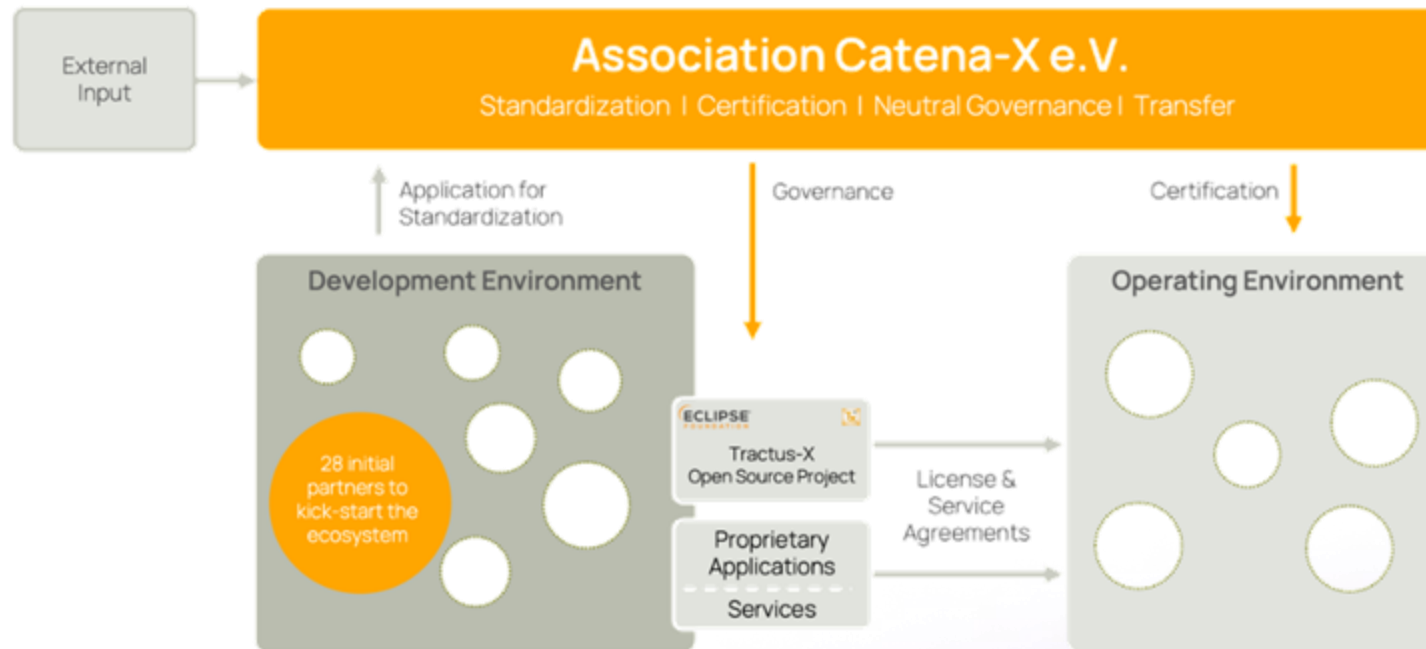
External Input

Association Catena-X e.V.

Standardization I Certification I Neutral Governance I Transfer

Application for Standardization

Governance

Certification

Development Environment

28 initial partners to kick-start the ecosystem

ECLIPSE FOUNDATION

Tractus-X Open Source Project

Proprietary Applications

Services

License & Service Agreements

Operating Environment